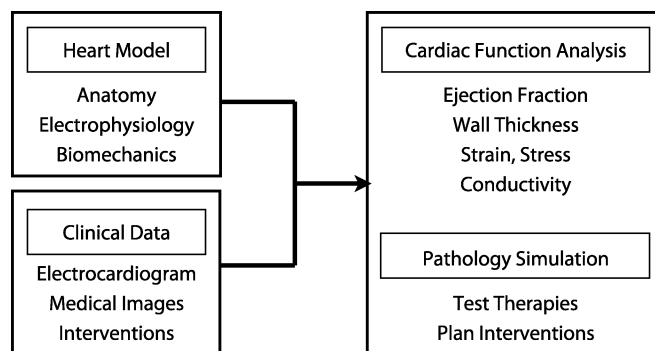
Heart Model

Anatomy
Electrophysiology
Biomechanics

Clinical Data

Electrocardiogram
Medical Images
Interventions

Cardiac Function Analysis

Ejection Fraction
Wall Thickness
Strain, Stress
Conductivity

Pathology Simulation

Test Therapies
Plan Interventions